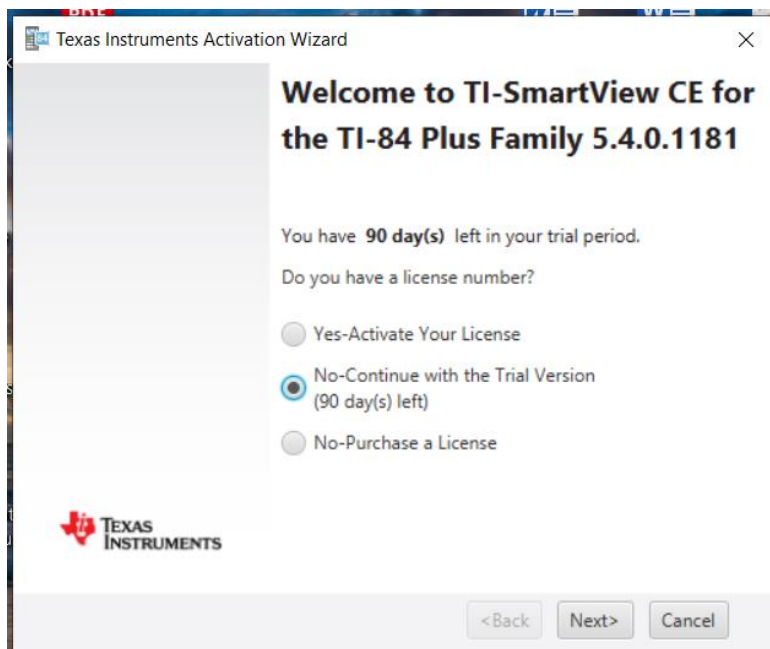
Texas Instruments Activation Wizard

Welcome to TI-SmartView CE for the TI-84 Plus Family 5.4.0.1181

You have **90 day(s)** left in your trial period.

Do you have a license number?

Yes-Activate Your License

No-Continue with the Trial Version (90 day(s) left)

No-Purchase a License

Texas Instruments

<Back Next> Cancel